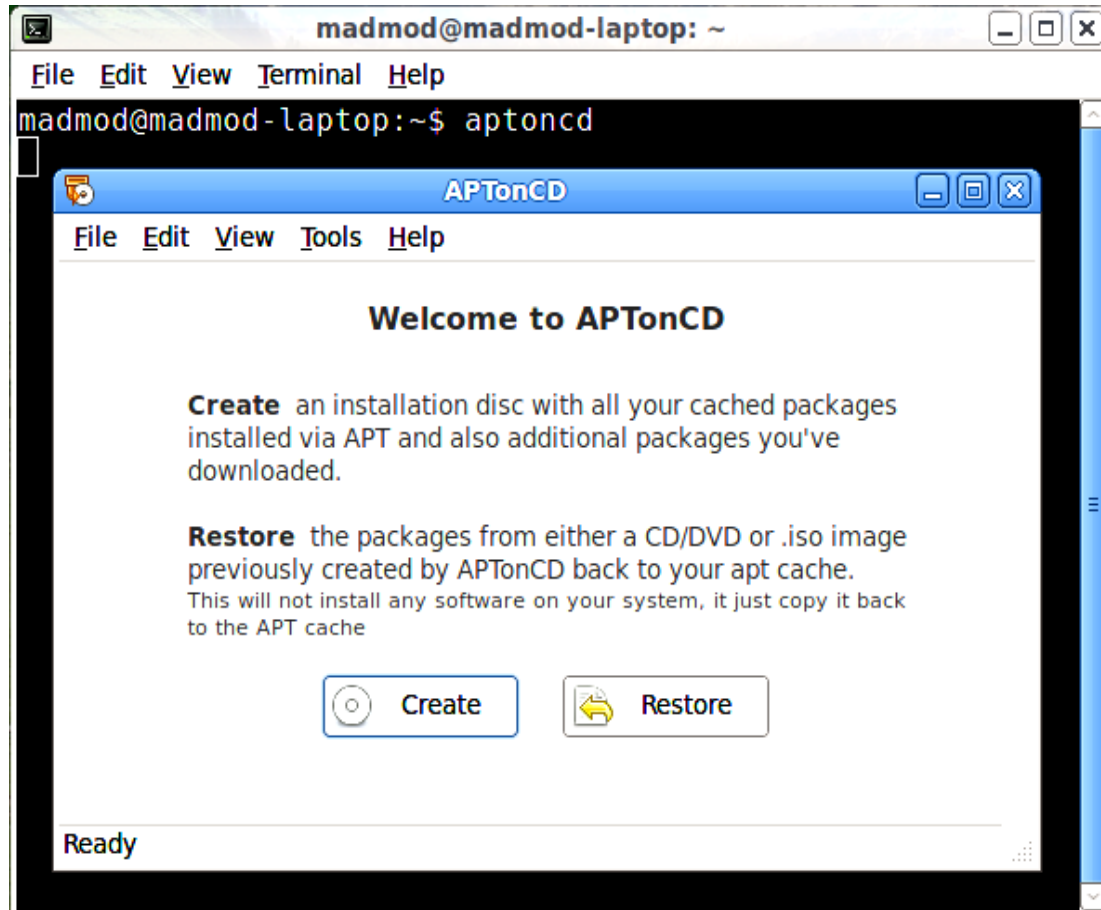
madmod@madmod-laptop: ~

File Edit View Terminal Help

madmod@madmod-laptop:~$ aptoncd

APTonCD

File Edit View Tools Help

Welcome to APTonCD

Create an installation disc with all your cached packages installed via APT and also additional packages you've downloaded.

Restore the packages from either a CD/DVD or .iso image previously created by APTonCD back to your apt cache.
This will not install any software on your system, it just copy it back to the APT cache

Create

Restore

Ready